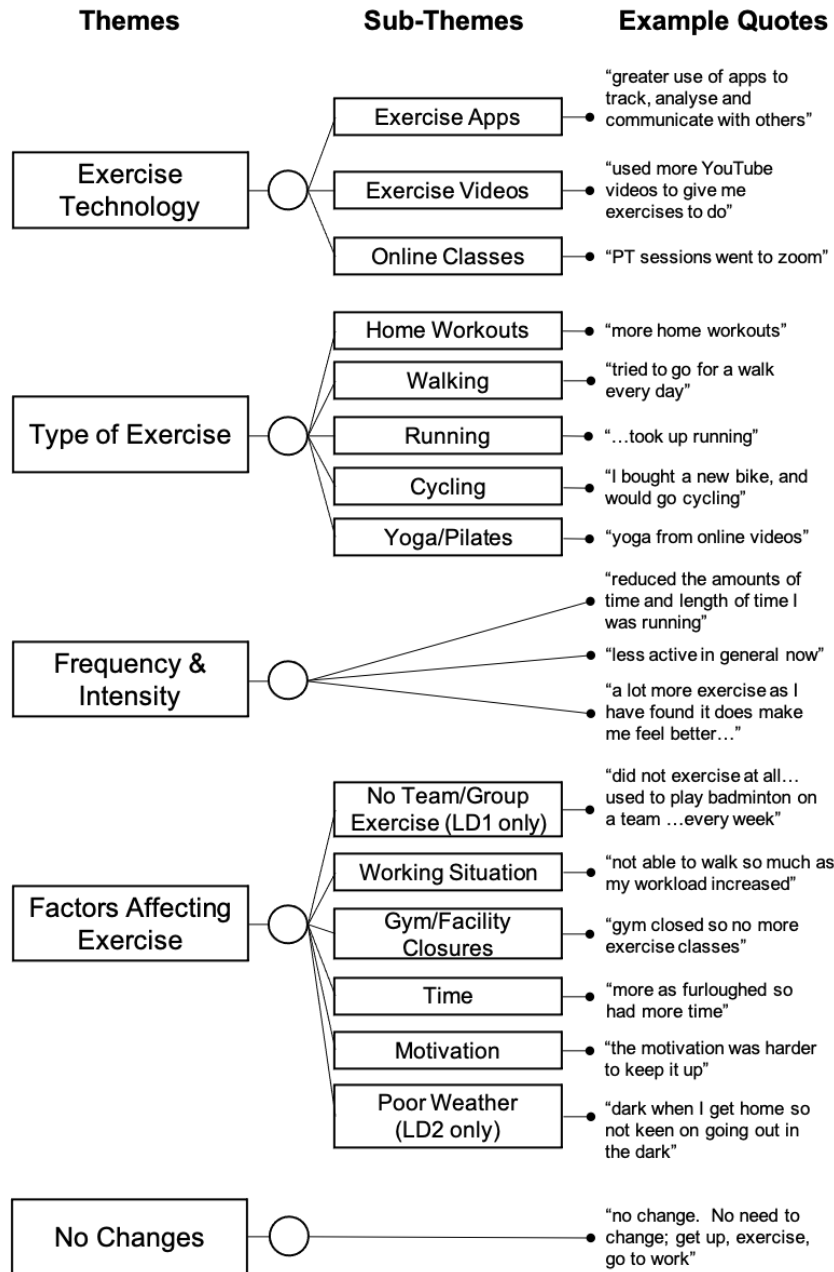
Themes

Sub-Themes

Example Quotes

Exercise Technology

Exercise Apps

"greater use of apps to track, analyse and communicate with others"

Exercise Videos

"used more YouTube videos to give me exercises to do"

Online Classes

"PT sessions went to zoom"

Type of Exercise

Home Workouts

"more home workouts"

Walking

"tried to go for a walk every day"

Running

"…took up running"

Cycling

"I bought a new bike, and would go cycling"

Yoga/Pilates

"yoga from online videos"

Frequency & Intensity

"reduced the amounts of time and length of time I was running"

"less active in general now"

"a lot more exercise as I have found it does make me feel better…"

Factors Affecting Exercise

No Team/Group Exercise (LD1 only)

"did not exercise at all… used to play badminton on a team …every week"

Working Situation

"not able to walk so much as my workload increased"

Gym/Facility Closures

"gym closed so no more exercise classes"

Time

"more as furloughed so had more time"

Motivation

"the motivation was harder to keep it up"

Poor Weather (LD2 only)

"dark when I get home so not keen on going out in the dark"

No Changes

"no change. No need to change; get up, exercise, go to work"